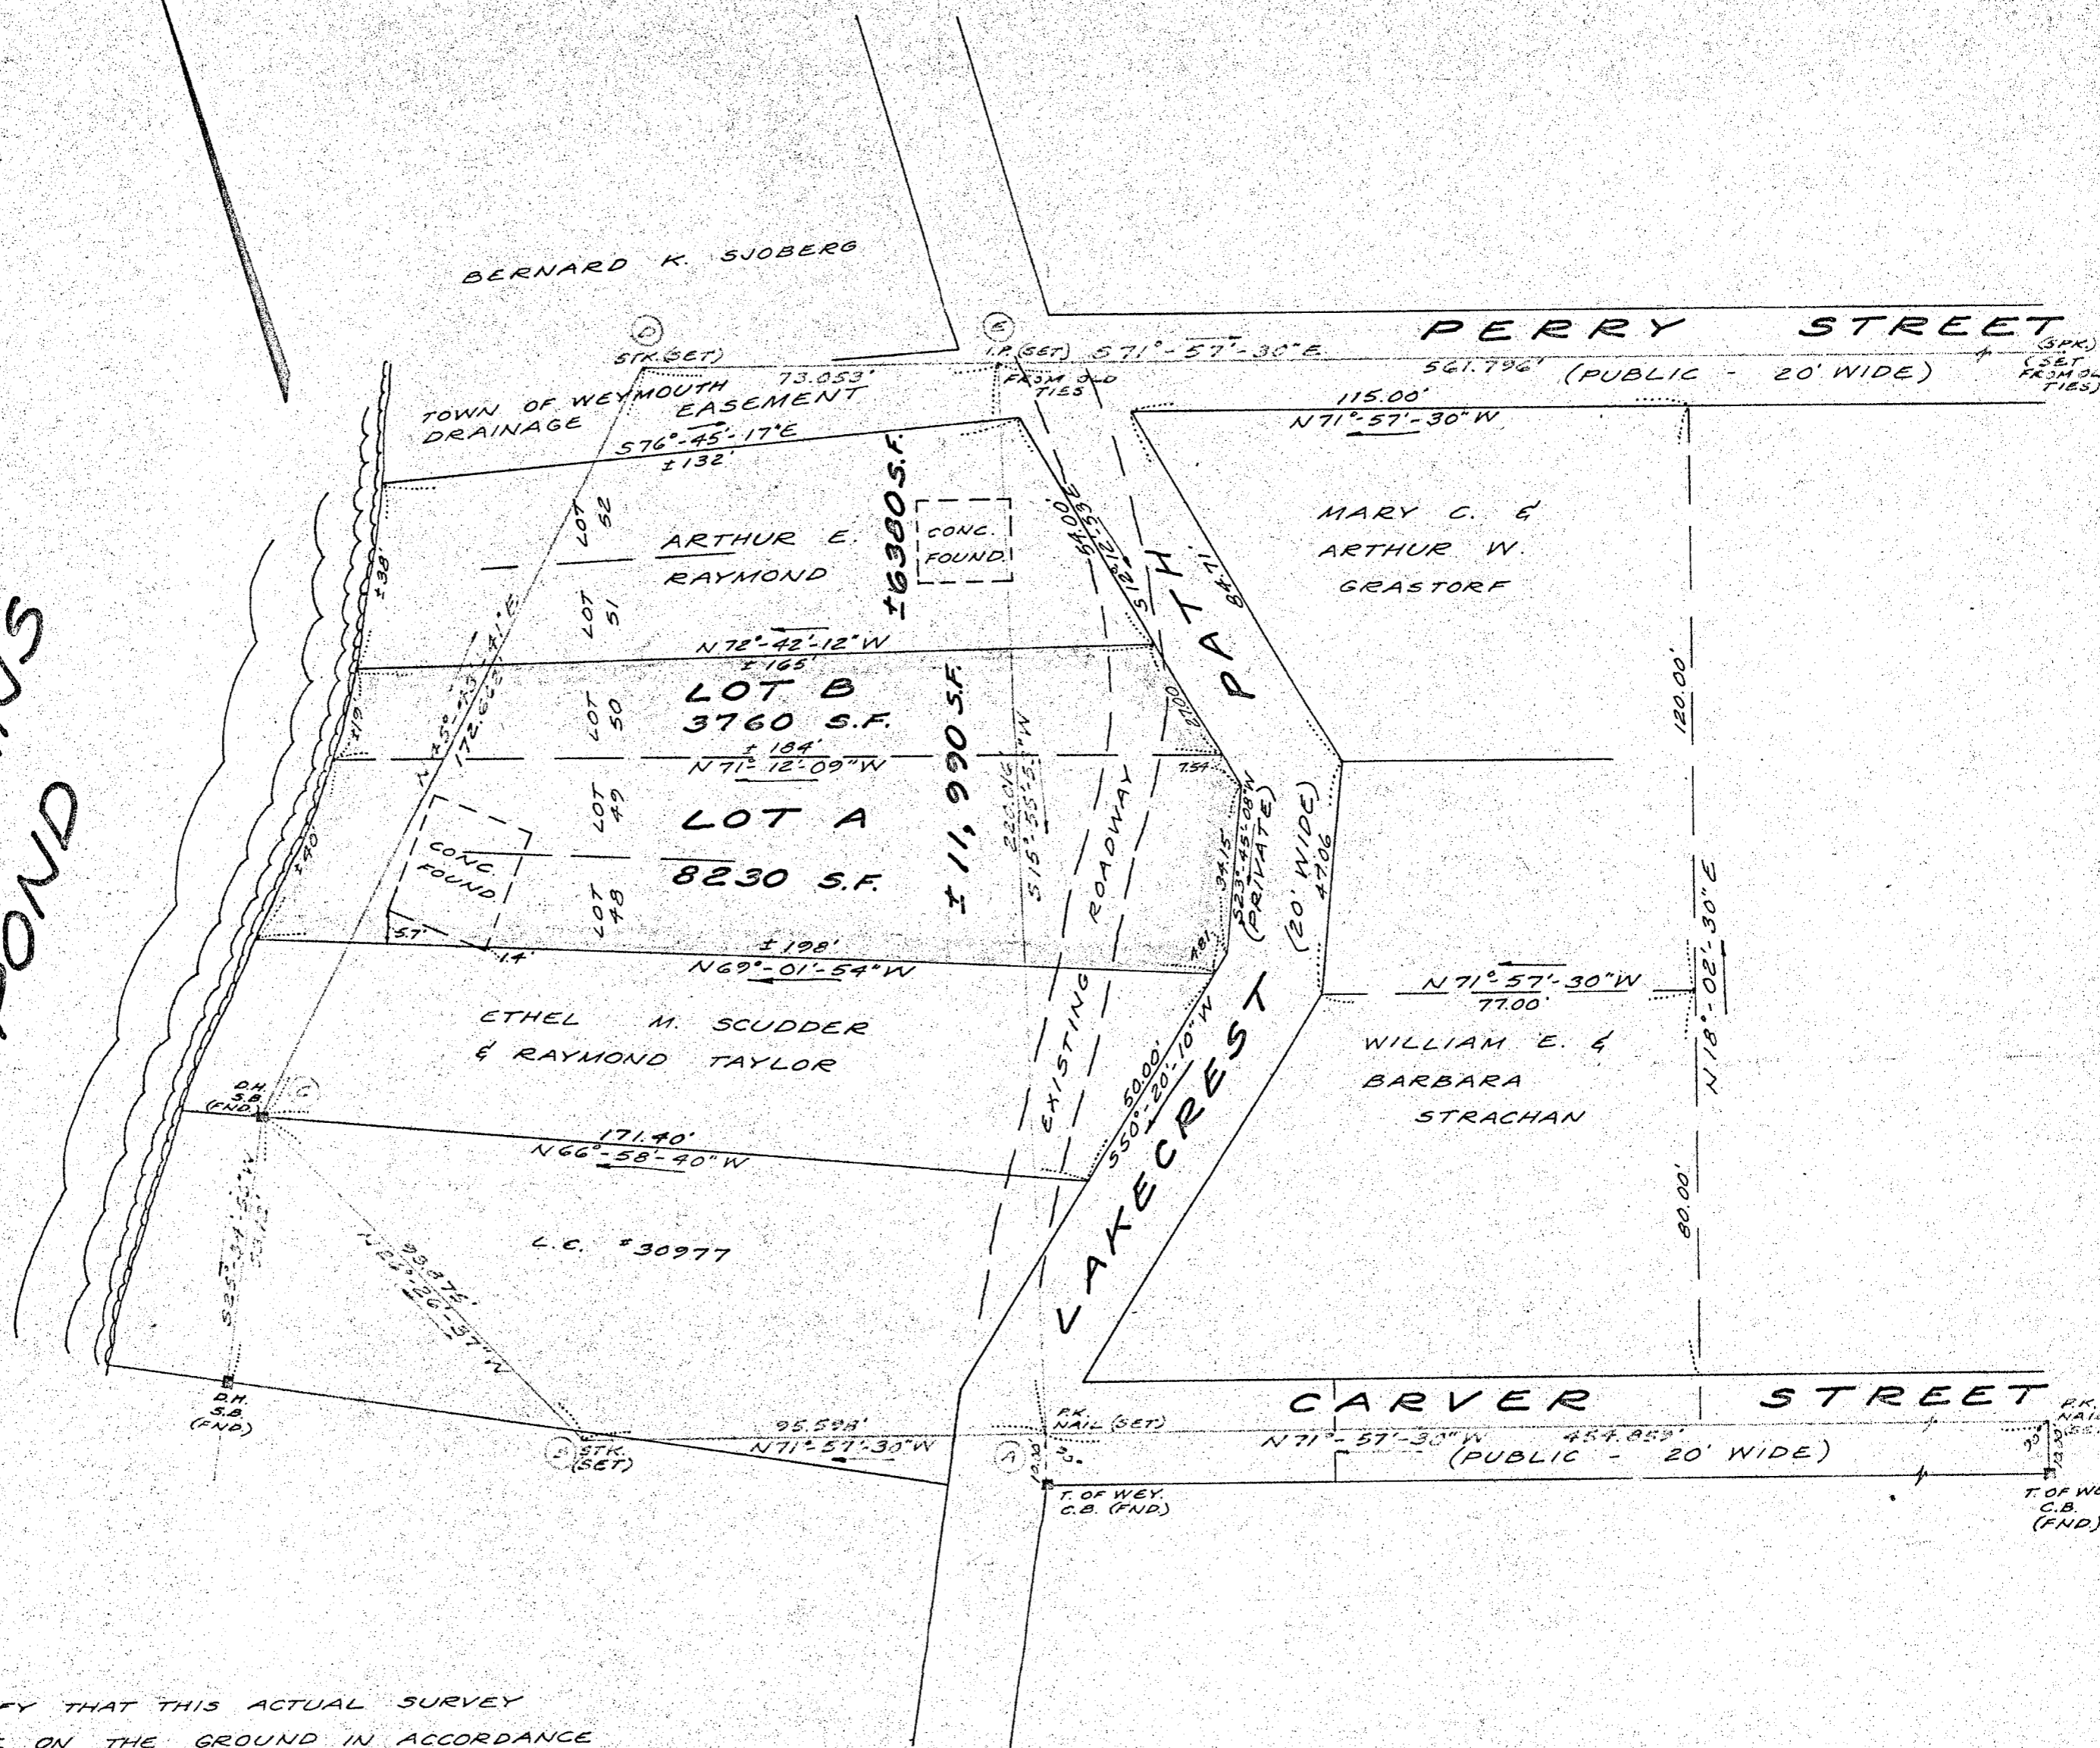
BERNARD K. SJOBERG

PERRY STREET

(D) STK.(SET)

(E) I.P.(SET) S71°-57'-30"E

FROM OLD TIES

561.796' (PUBLIC - 20' WIDE)

(SPK.) (SET FROM OLD TIES)

TOWN OF WEYMOUTH DRAINAGE EASEMENT

73.053'

S76°-45'-17"E ±132'

115.00' N71°-57'-30"W

LOT 52

LOT 51

ARTHUR E. RAYMOND

±6380 S.F.

CONC. FOUND

54.00' S12°-12'-33"E

MARY C. & ARTHUR W. GRASTORF

84.71

PATH

±38

N72°-42'-12"W ±165'

LOT B 3760 S.F.

LOT 50

±19

N45°-43'-41"E 172.663'

±184' N71°-12'-09"W

LOT 49

LOT A 8230 S.F.

LOT 48

±11,990 S.F.

CONC. FOUND

220.06' S15°-35'-15"W

ROADWAY

37.00

7.54

34.15 S23°-45'-08"W (PRIVATE)

(20' WIDE) 47.06

120.00'

±40

5.7'

1.4'

±198' N69°-01'-54"W

7.81

N71°-57'-30"W 77.00'

N18°-02'-30"E

ETHEL M. SCUDDER & RAYMOND TAYLOR

EXISTING

WILLIAM E. & BARBARA STRACHAN

D.H. S.B. (FND.) (C)

171.40' N66°-58'-40"W

50.00' S50°-20'-10"W

LAKECREST

L.C. #30977

S25°-31'-50"W 73.13'

93.875' N26°-26'-57"E

80.00'

D.H. S.B. (FND)

(B) STK. (SET)

95.598' N71°-57'-30"W

(A) P.K. NAIL (SET)

12.00

CARVER STREET

N71°-57'-30"W 454.859'

(PUBLIC - 20' WIDE)

P.K. NAIL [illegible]

T. OF WEY. C.B. (FND)

T. OF WE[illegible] C.B. (FND)

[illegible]FY THAT THIS ACTUAL SURVEY

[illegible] ON THE GROUND IN ACCORDANCE

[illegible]US

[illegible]OND